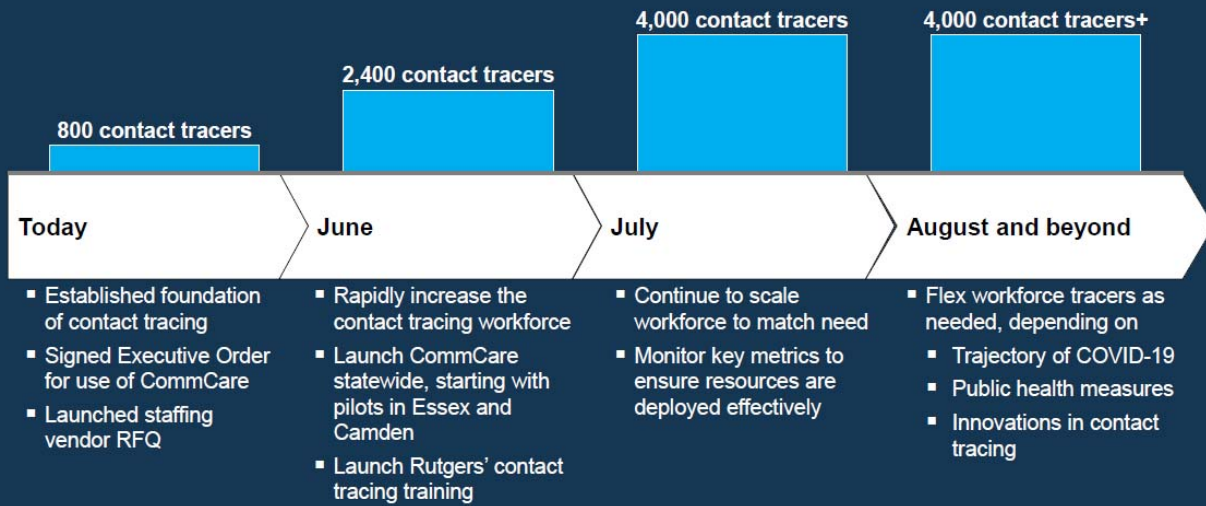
800 contact tracers

2,400 contact tracers

4,000 contact tracers

4,000 contact tracers+

Today

- Established foundation of contact tracing
- Signed Executive Order for use of CommCare
- Launched staffing vendor RFQ

June

- Rapidly increase the contact tracing workforce
- Launch CommCare statewide, starting with pilots in Essex and Camden
- Launch Rutgers' contact tracing training

July

- Continue to scale workforce to match need
- Monitor key metrics to ensure resources are deployed effectively

August and beyond

- Flex workforce tracers as needed, depending on
  - Trajectory of COVID-19
  - Public health measures
  - Innovations in contact tracing